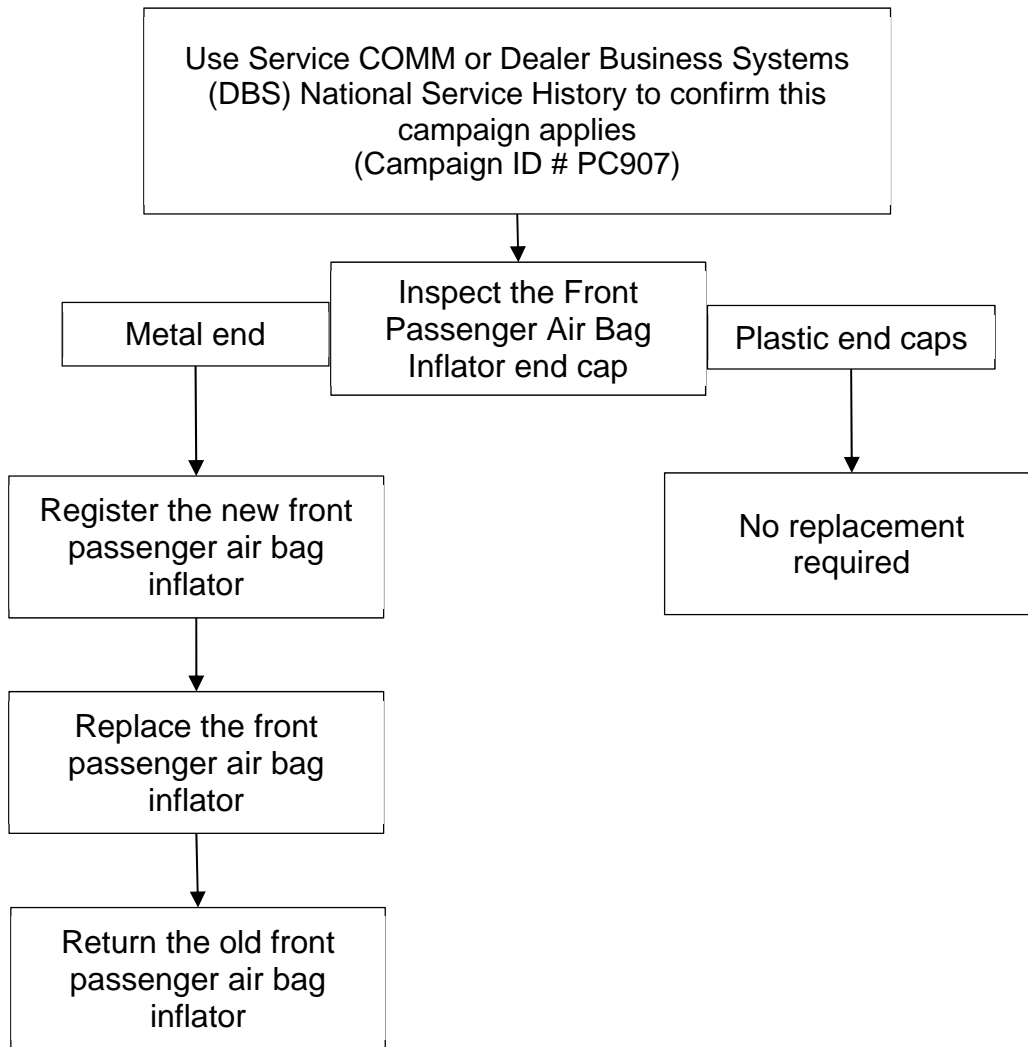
Use Service COMM or Dealer Business Systems (DBS) National Service History to confirm this campaign applies (Campaign ID # PC907)

Inspect the Front Passenger Air Bag Inflator end cap

Metal end

Plastic end caps

Register the new front passenger air bag inflator

No replacement required

Replace the front passenger air bag inflator

Return the old front passenger air bag inflator